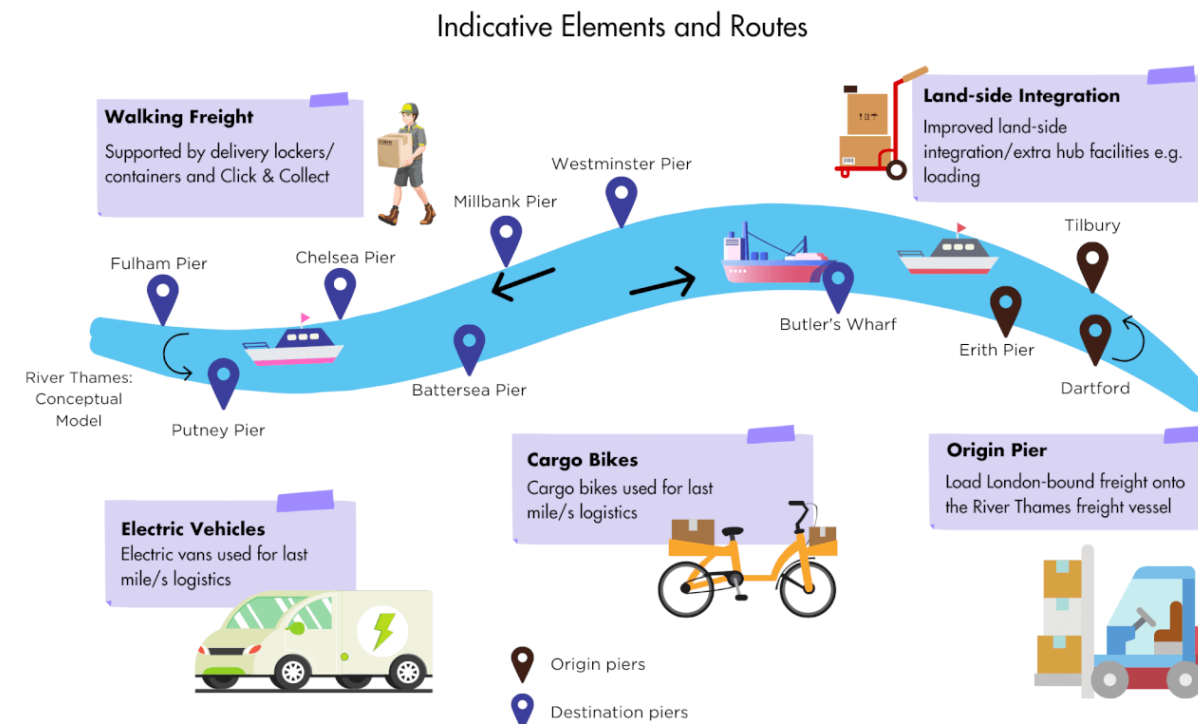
Indicative Elements and Routes

Walking Freight
Supported by delivery lockers/ containers and Click & Collect

Land-side Integration
Improved land-side integration/extra hub facilities e.g. loading

Westminster Pier

Millbank Pier

Tilbury

Fulham Pier

Chelsea Pier

Butler's Wharf

Erith Pier

River Thames: Conceptual Model

Battersea Pier

Dartford

Putney Pier

Cargo Bikes
Cargo bikes used for last mile/s logistics

Origin Pier
Load London-bound freight onto the River Thames freight vessel

Electric Vehicles
Electric vans used for last mile/s logistics

Origin piers

Destination piers